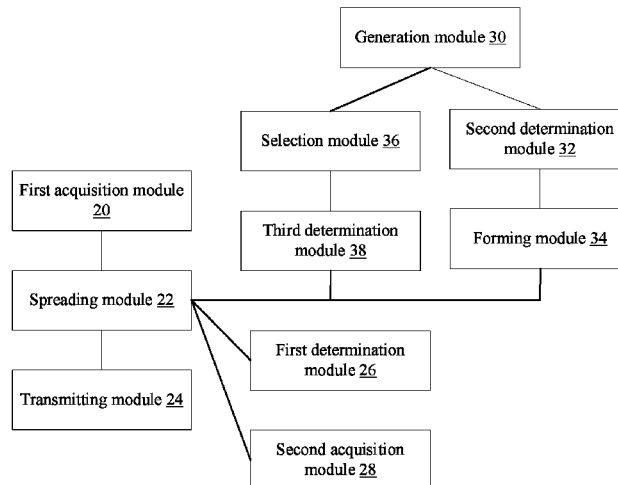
Generation module 30

Selection module 36

Second determination module 32

First acquisition module 20

Third determination module 38

Forming module 34

Spreading module 22

First determination module 26

Transmitting module 24

Second acquisition module 28